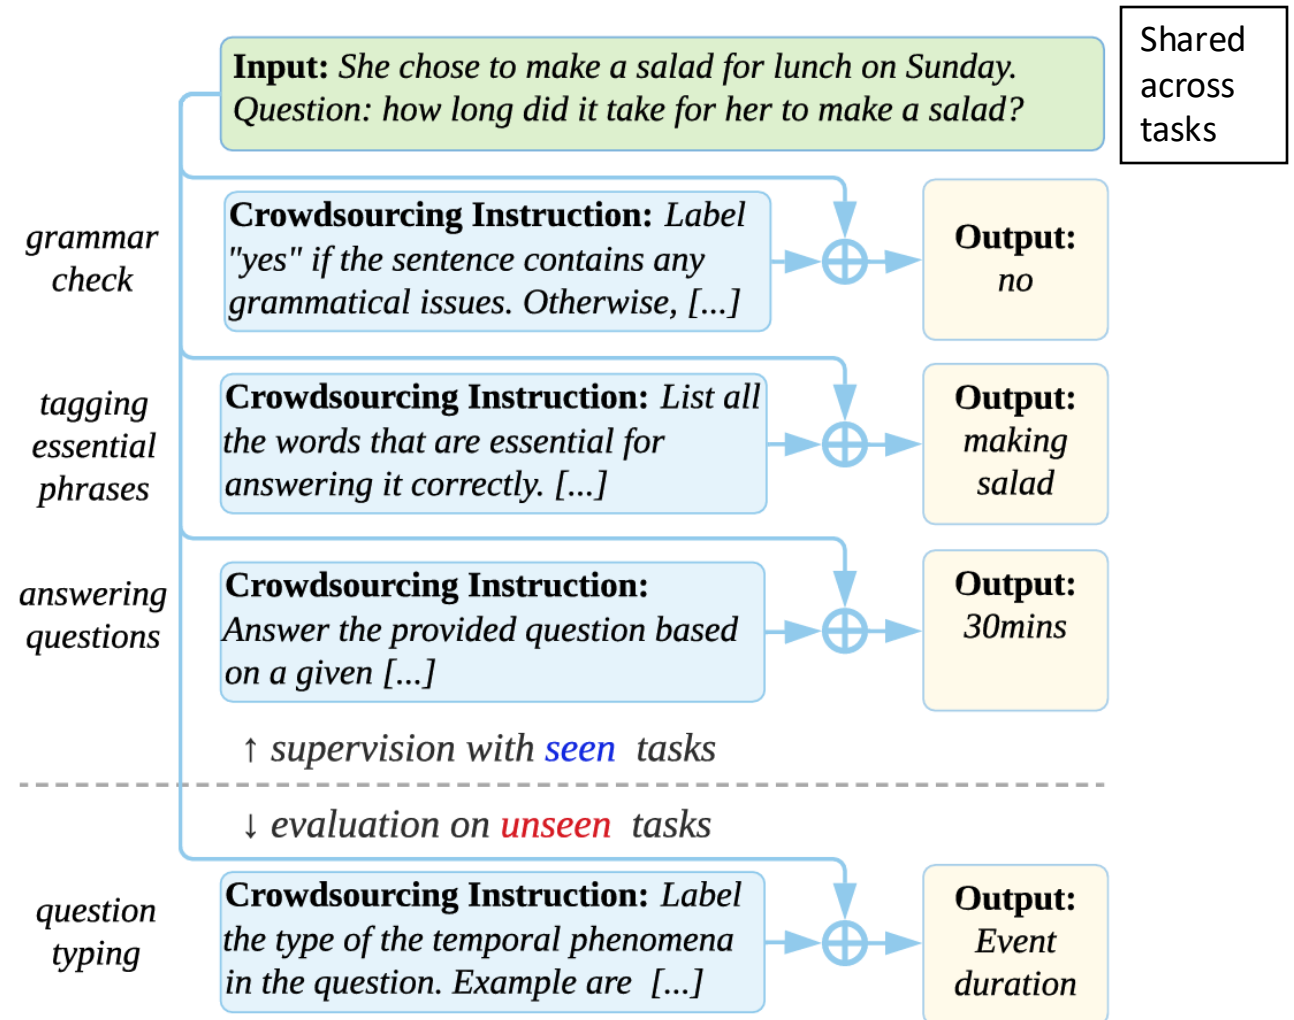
Input: She chose to make a salad for lunch on Sunday. Question: how long did it take for her to make a salad?

Shared across tasks

grammar check

Crowdsourcing Instruction: Label "yes" if the sentence contains any grammatical issues. Otherwise, [...]

Output: no

tagging essential phrases

Crowdsourcing Instruction: List all the words that are essential for answering it correctly. [...]

Output: making salad

answering questions

Crowdsourcing Instruction: Answer the provided question based on a given [...]

Output: 30mins

↑ supervision with seen tasks

↓ evaluation on unseen tasks

question typing

Crowdsourcing Instruction: Label the type of the temporal phenomena in the question. Example are [...]

Output: Event duration